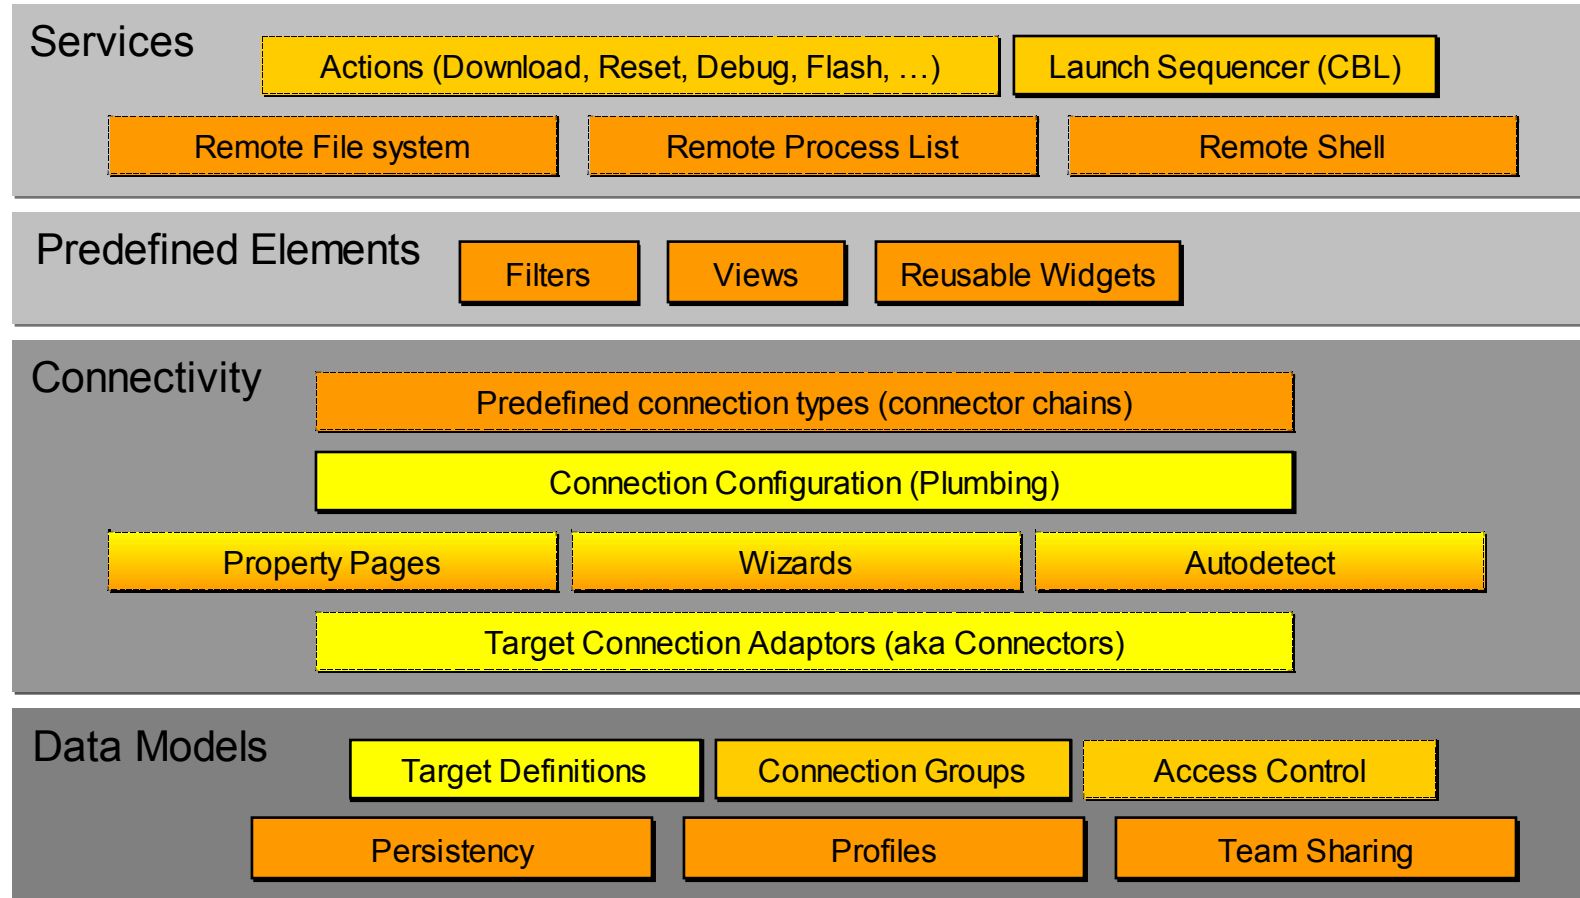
Services

Actions (Download, Reset, Debug, Flash, …)

Launch Sequencer (CBL)

Remote File system

Remote Process List

Remote Shell

Predefined Elements

Filters

Views

Reusable Widgets

Connectivity

Predefined connection types (connector chains)

Connection Configuration (Plumbing)

Property Pages

Wizards

Autodetect

Target Connection Adaptors (aka Connectors)

Data Models

Target Definitions

Connection Groups

Access Control

Persistency

Profiles

Team Sharing